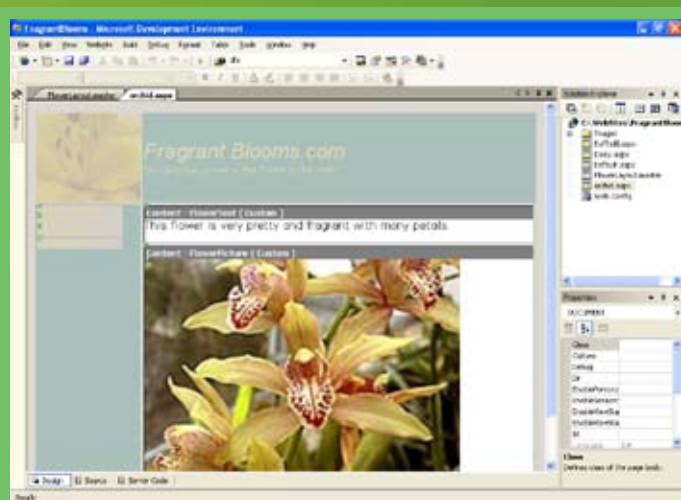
FragrantBlooms - Microsoft Development Environment

File Edit View Website Build Debug Format Table Tools Window Help

FlowerLayout.master | orchid.aspx

Fragrant Blooms.com

Content - FlowerText (Custom)

This flower is very pretty and fragrant with many petals.

Content - FlowerPicture (Custom)

Solution Explorer

C:\WebSites\FragrantBlooms

Images

EulTell.aspx

Daisy.aspx

Default.aspx

FlowerLayout.master

orchid.aspx

Web.config

Properties

DOCUMENT

Class

Culture

Debug

Dir

Class

Defines class of the page body.

Design | Source | Server Code

Ready